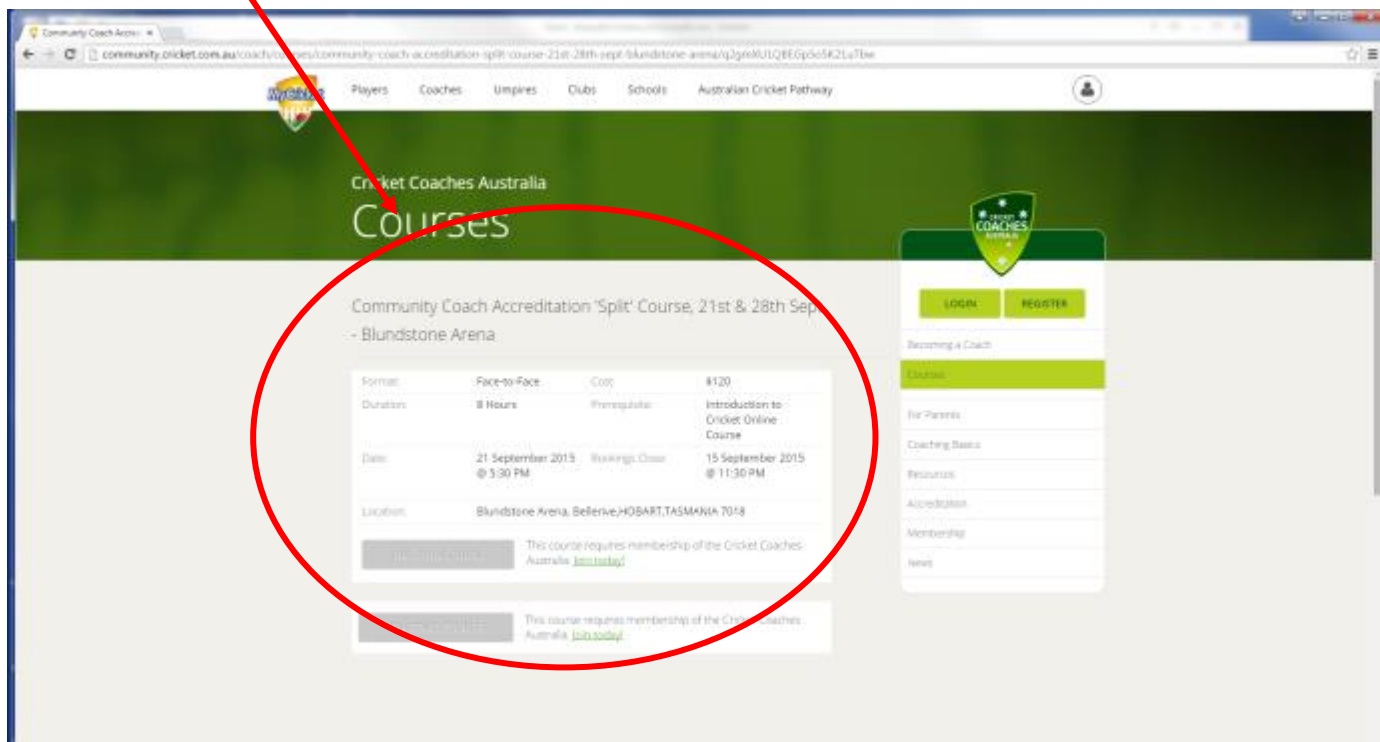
Community Coach Accre ×

community.cricket.com.au/coach/courses/community-coach-accreditation-split-course-21st-28th-sept-blundstone-arena/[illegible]

MyCricket

Players Coaches Umpires Clubs Schools Australian Cricket Pathway

Cricket Coaches Australia

Courses

Community Coach Accreditation 'Split' Course, 21st & 28th Sept - Blundstone Arena

| Format: | Face-to-Face | Cost: | $120 |
|---|---|---|---|
| Duration: | 8 Hours | Prerequisite: | Introduction to Cricket Online Course |
| Date: | 21 September 2015 @ 5:30 PM | Bookings Close: | 15 September 2015 @ 11:30 PM |
| Location: | Blundstone Arena, Bellerive,HOBART,TASMANIA 7018 | | |

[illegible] This course requires membership of the Cricket Coaches Australia. Join today!

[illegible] This course requires membership of the Cricket Coaches Australia. Join today!

CRICKET COACHES AUSTRALIA

LOGIN REGISTER

Becoming a Coach

Courses

For Parents

Coaching Basics

Resources

Accreditation

Membership

News